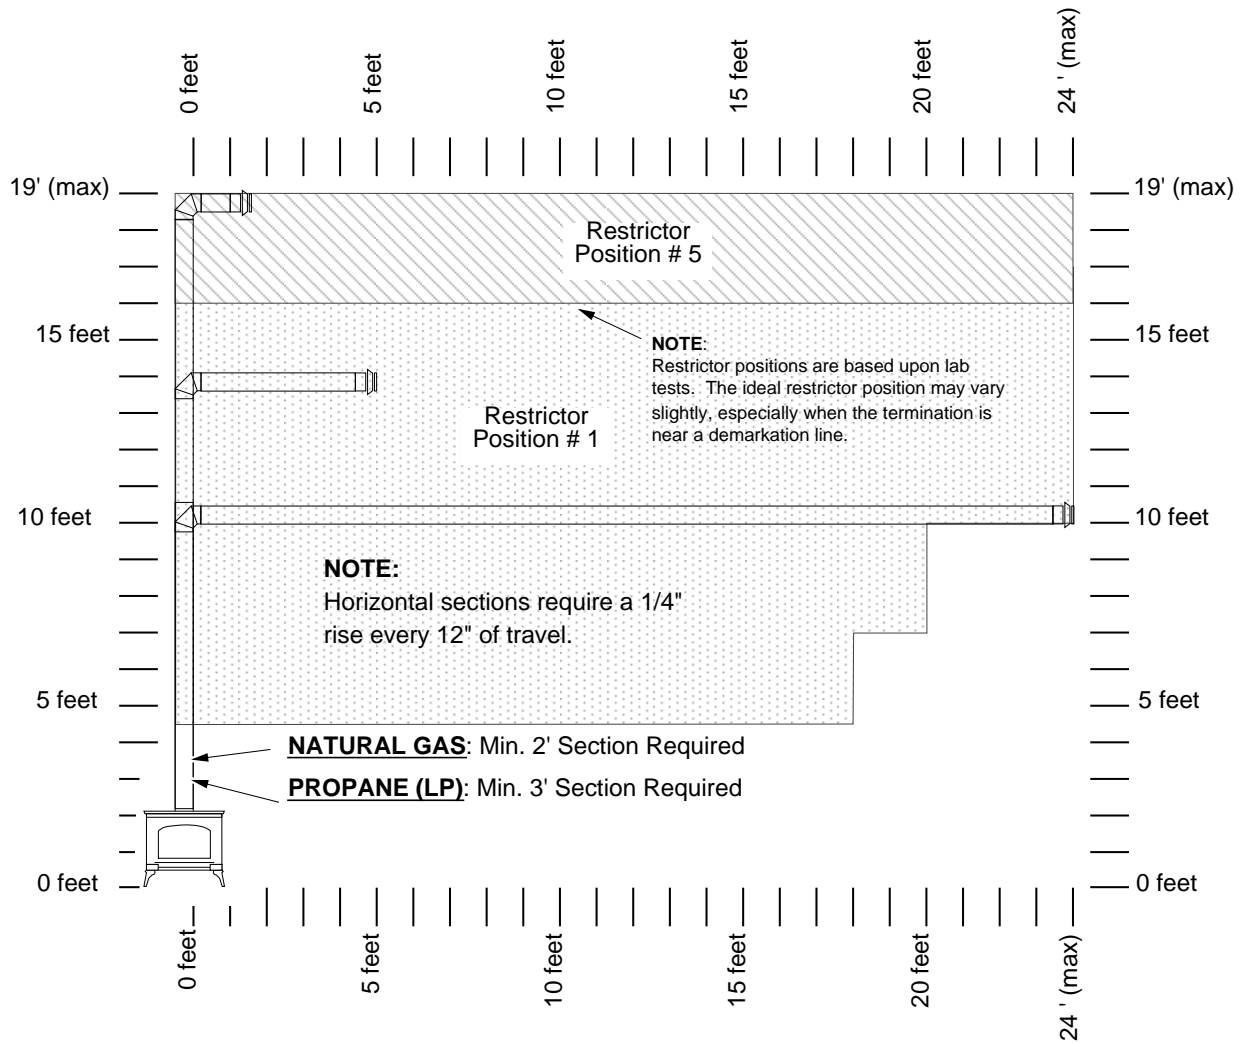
0 feet
5 feet
10 feet
15 feet
20 feet
24 ' (max)

19' (max)
19' (max)

Restrictor
Position # 5

15 feet
15 feet

NOTE:
Restrictor positions are based upon lab tests. The ideal restrictor position may vary slightly, especially when the termination is near a demarkation line.

Restrictor
Position # 1

10 feet
10 feet

NOTE:
Horizontal sections require a 1/4" rise every 12" of travel.

5 feet
5 feet

NATURAL GAS: Min. 2' Section Required
PROPANE (LP): Min. 3' Section Required

0 feet
0 feet

0 feet
5 feet
10 feet
15 feet
20 feet
24 ' (max)